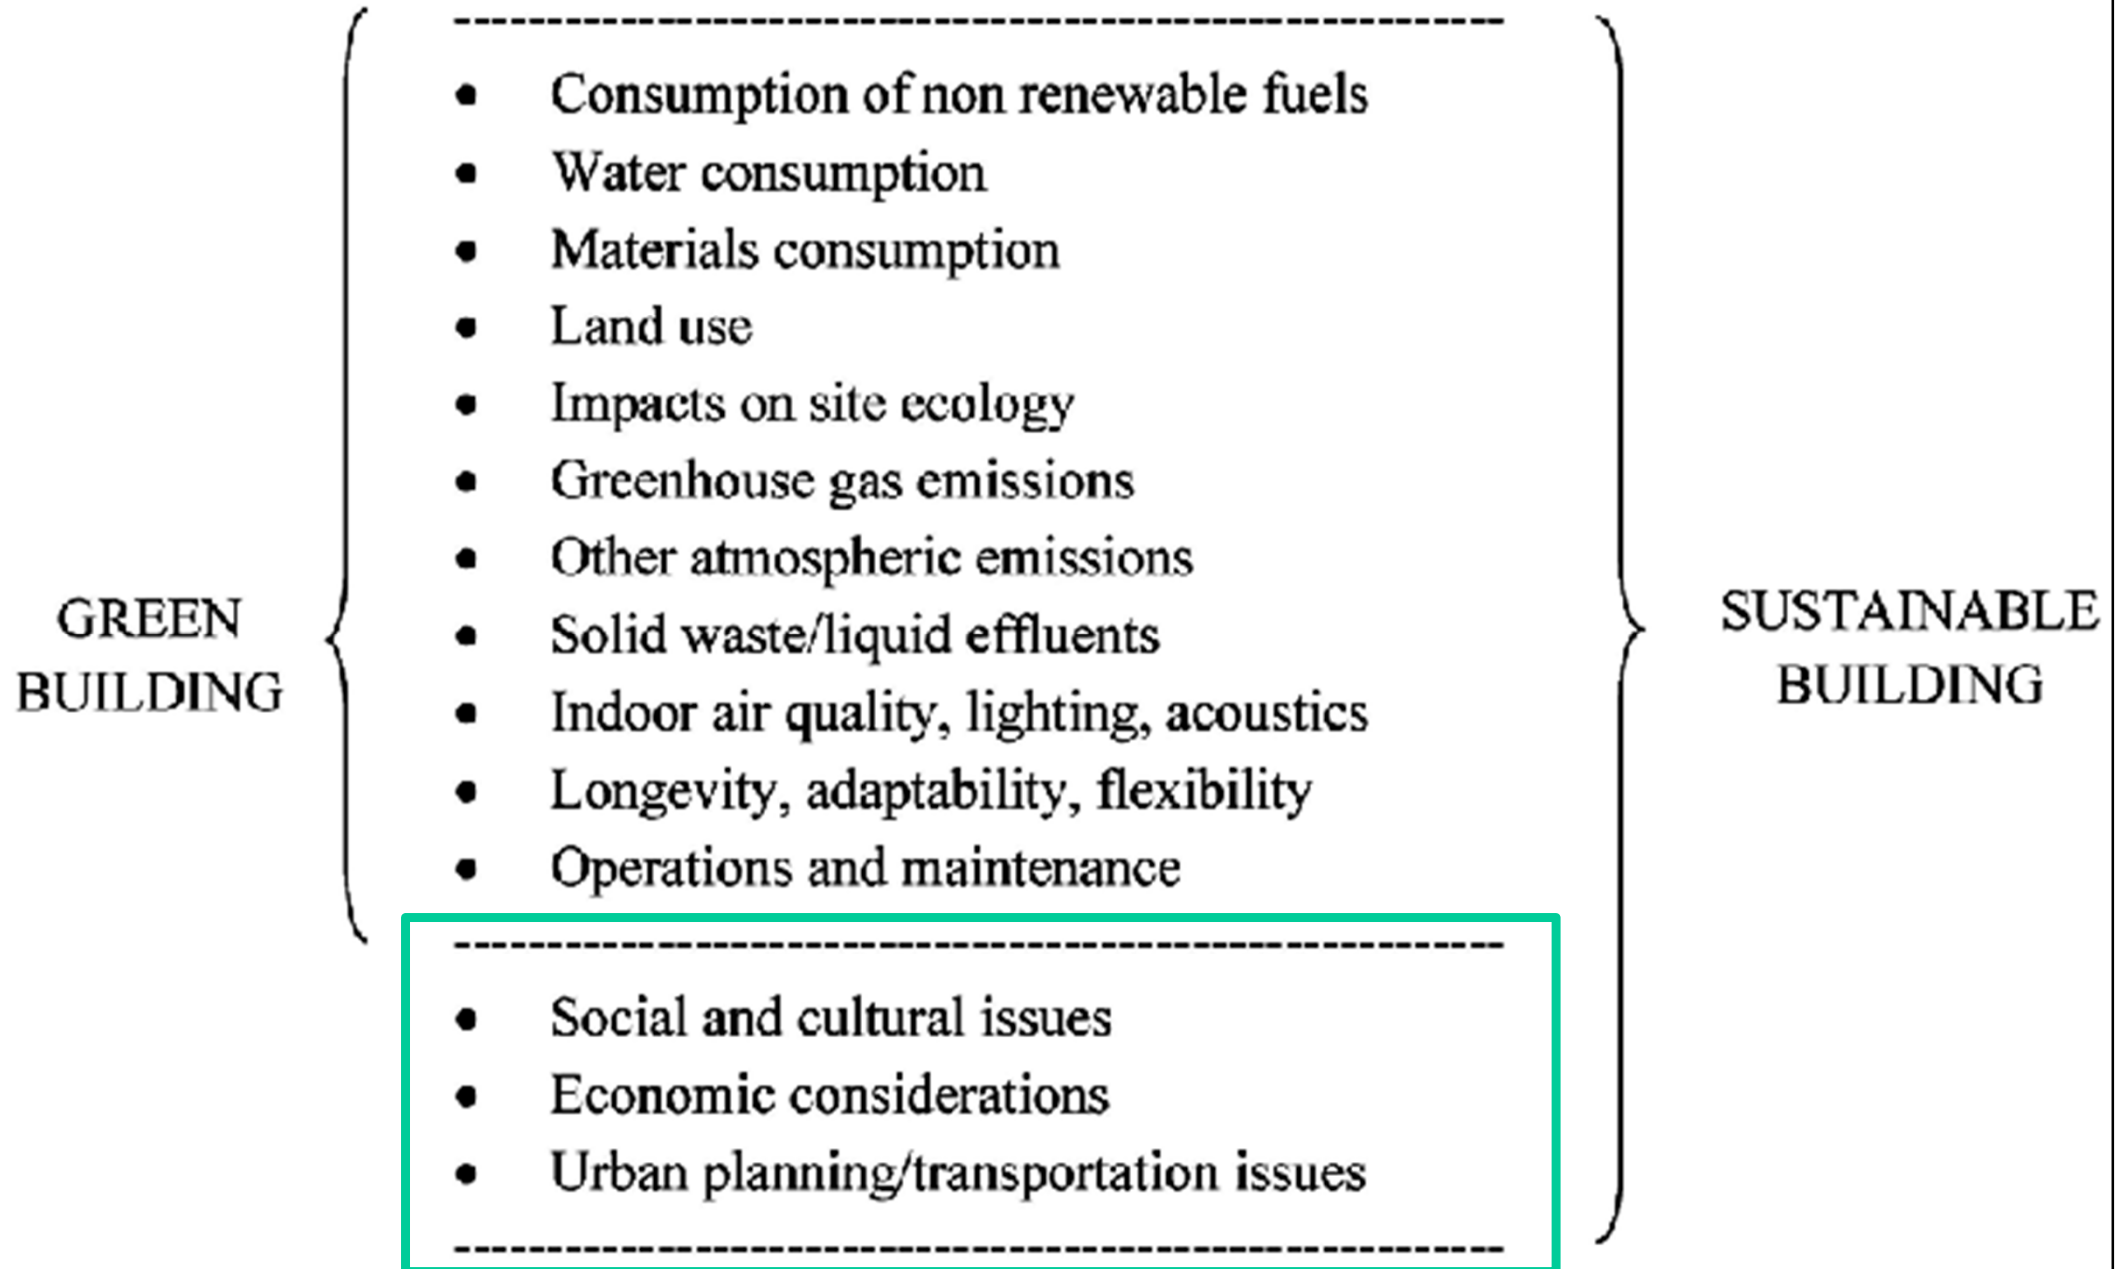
GREEN BUILDING

- Consumption of non renewable fuels
- Water consumption
- Materials consumption
- Land use
- Impacts on site ecology
- Greenhouse gas emissions
- Other atmospheric emissions
- Solid waste/liquid effluents
- Indoor air quality, lighting, acoustics
- Longevity, adaptability, flexibility
- Operations and maintenance

- Social and cultural issues
- Economic considerations
- Urban planning/transportation issues

SUSTAINABLE BUILDING